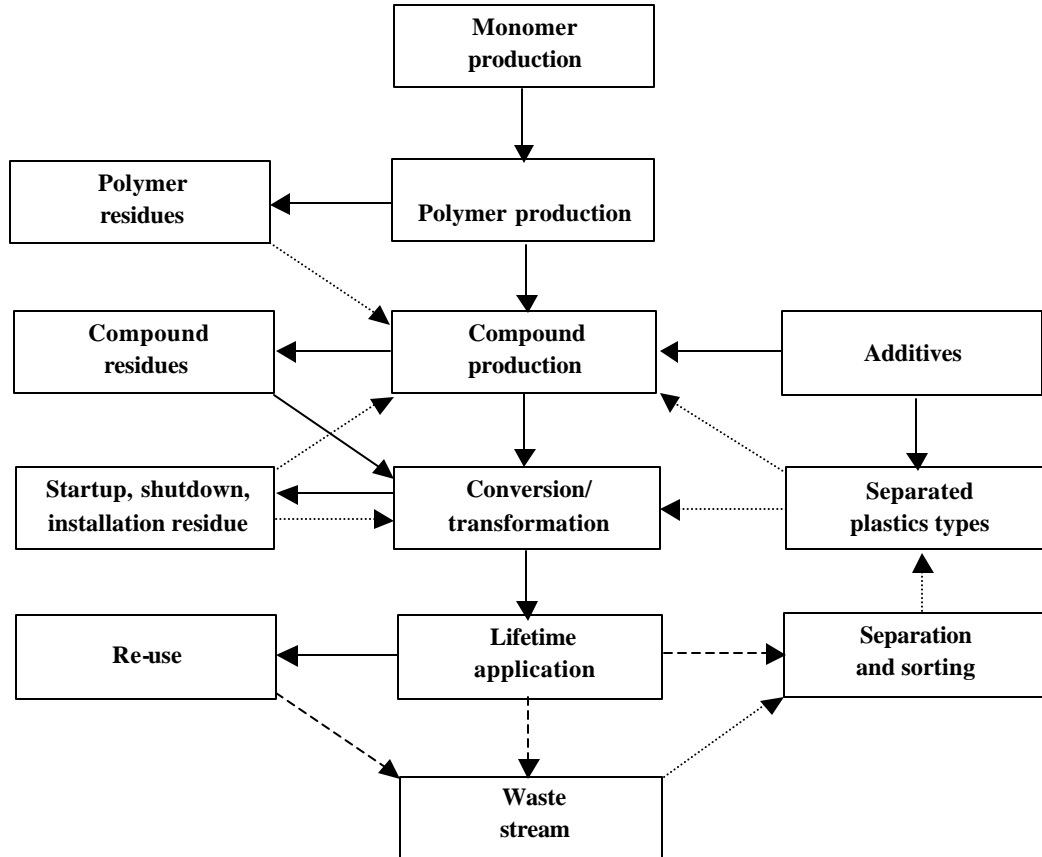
Monomer production

Polymer residues

Polymer production

Compound residues

Compound production

Additives

Startup, shutdown, installation residue

Conversion/ transformation

Separated plastics types

Re-use

Lifetime application

Separation and sorting

Waste stream